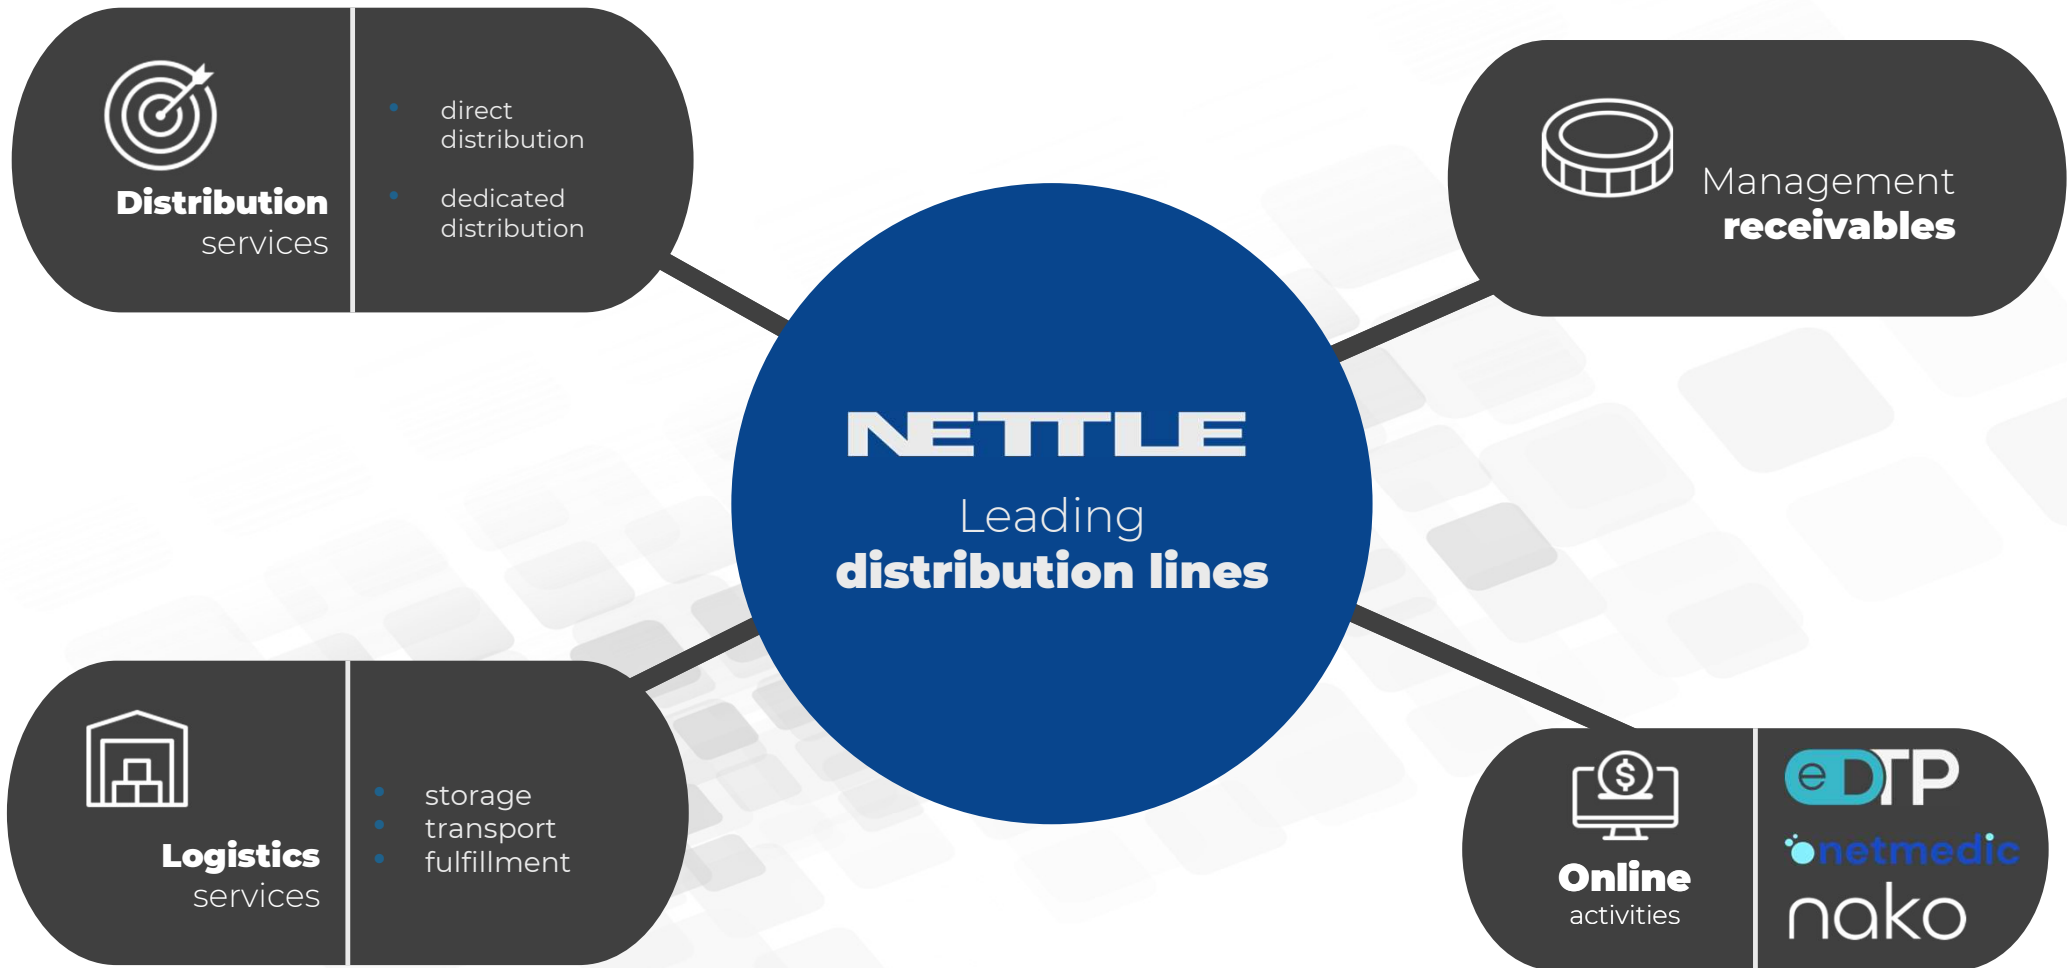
Distribution services

- direct distribution
- dedicated distribution

Management receivables

NETTLE

Leading distribution lines

Logistics services

- storage
- transport
- fulfillment

$

Online activities

eDTP

netmedic

nako